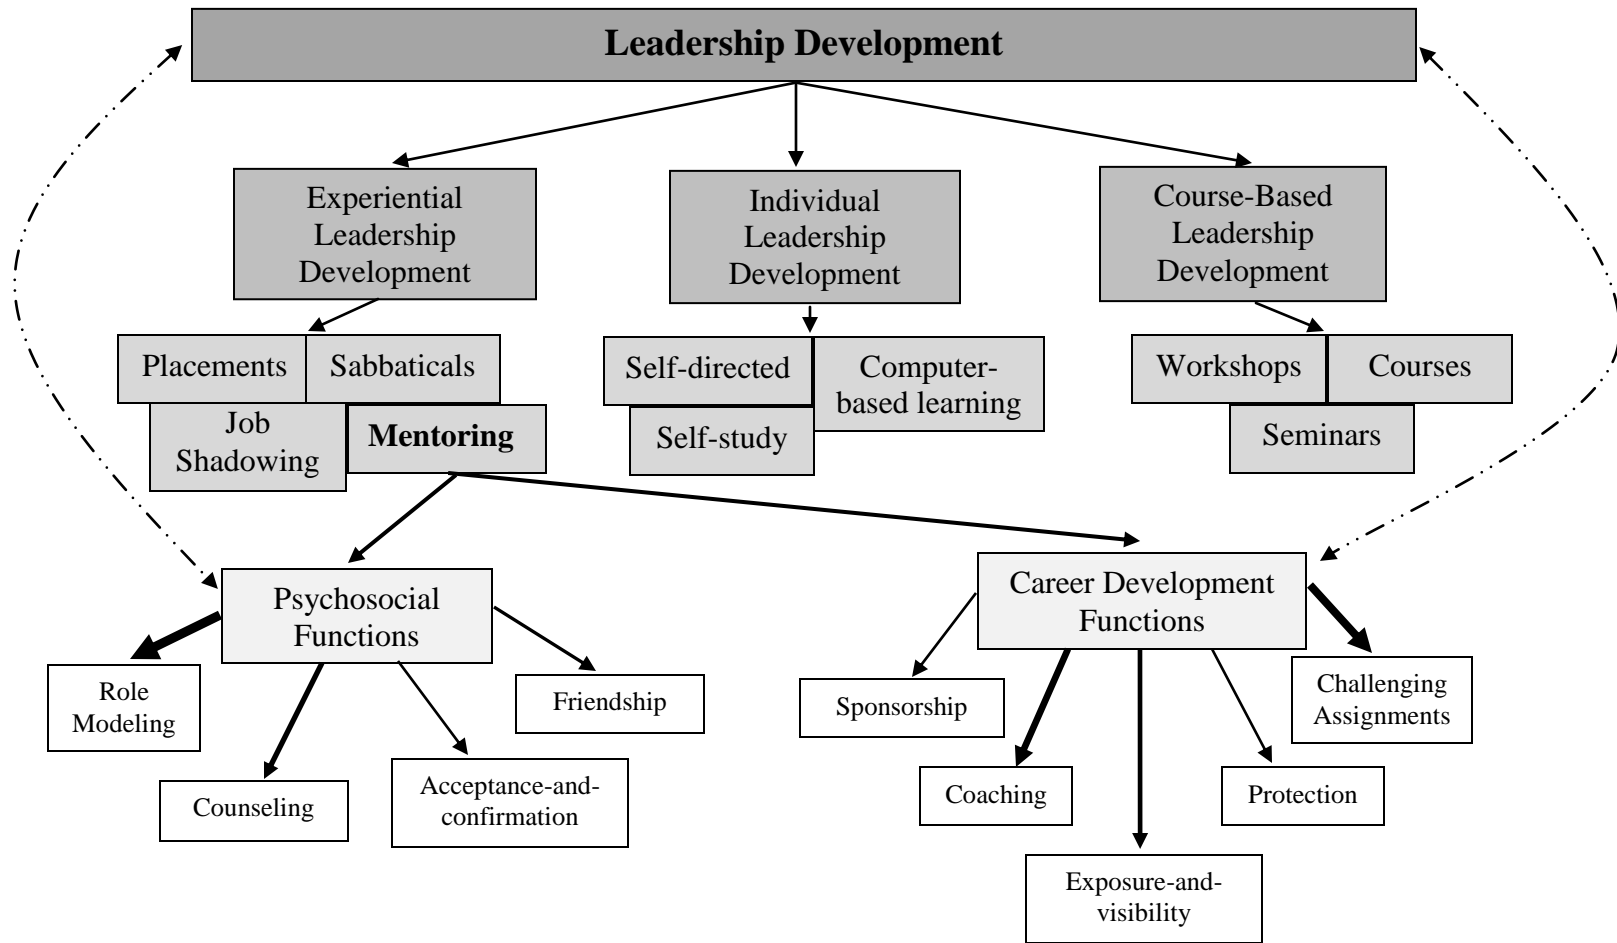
Leadership Development

Experiential Leadership Development

Individual Leadership Development

Course-Based Leadership Development

Placements

Sabbaticals

Job Shadowing

Mentoring

Self-directed

Computer-based learning

Self-study

Workshops

Courses

Seminars

Psychosocial Functions

Career Development Functions

Role Modeling

Friendship

Counseling

Acceptance-and-confirmation

Sponsorship

Challenging Assignments

Coaching

Protection

Exposure-and-visibility